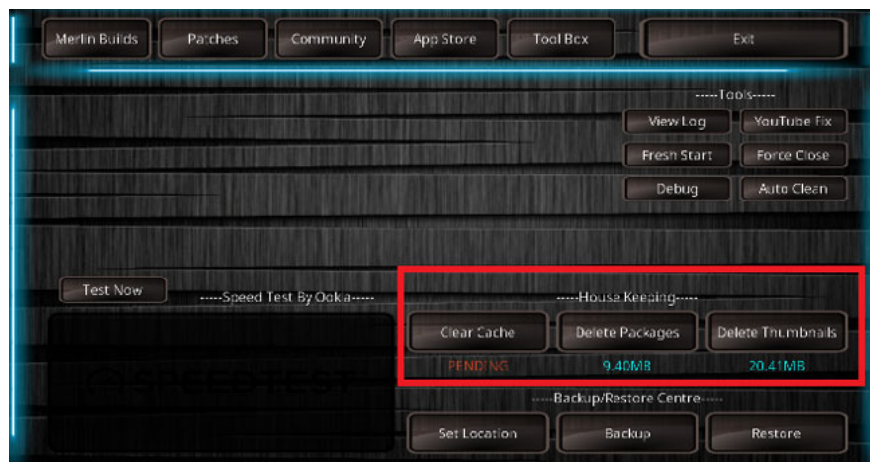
Merlin Builds
Patches
Community
App Store
Tool Box
Exit

-----Tools-----
View Log
YouTube Fix
Fresh Start
Force Close
Debug
Auto Clean

Test Now
-----Speed Test By Ookla-----

-----House Keeping-----
Clear Cache
Delete Packages
Delete Thumbnails
PENDING
9.40MB
20.41MB

-----Backup/Restore Centre-----
Set Location
Backup
Restore